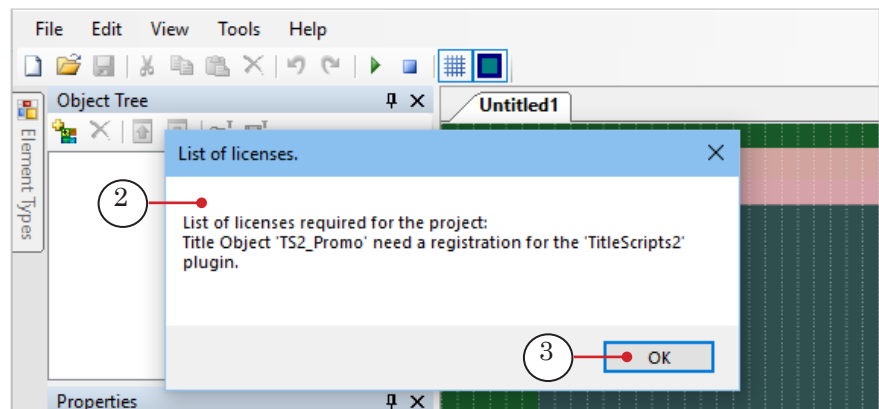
File Edit View Tools Help

Element Types

Object Tree

Untitled1

List of licenses.

2

List of licenses required for the project:
Title Object 'TS2_Promo' need a registration for the 'TitleScripts2' plugin.

3

OK

Properties